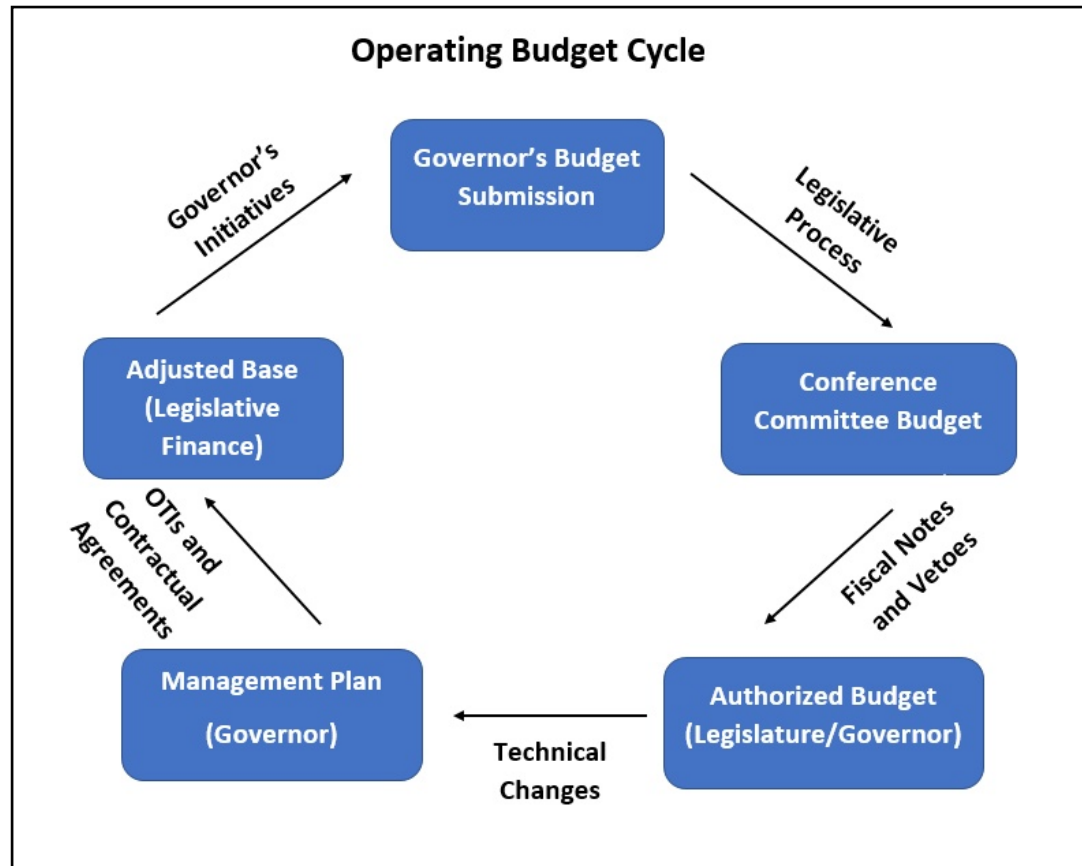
Operating Budget Cycle

Governor's Initiatives

Governor's Budget Submission

Legislative Process

Adjusted Base (Legislative Finance)

Conference Committee Budget

OTIs and Contractual Agreements

Fiscal Notes and Vetoes

Management Plan

(Governor)

Technical Changes

Authorized Budget (Legislature/Governor)